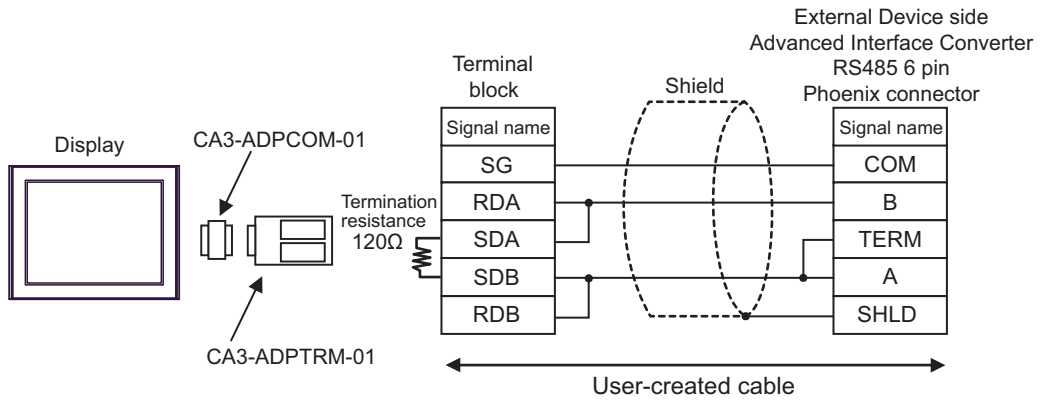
External Device side
Advanced Interface Converter
RS485 6 pin
Phoenix connector

Display

CA3-ADPCOM-01

CA3-ADPTRM-01

Terminal block

Termination resistance 120Ω

| Signal name |
|---|
| SG |
| RDA |
| SDA |
| SDB |
| RDB |

Shield

| Signal name |
|---|
| COM |
| B |
| TERM |
| A |
| SHLD |

User-created cable